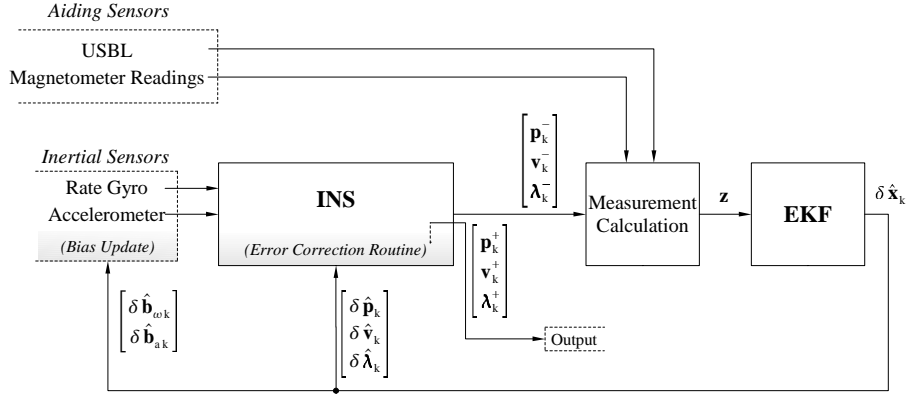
Aiding Sensors

USBL

Magnetometer Readings

Inertial Sensors

Rate Gyro

Accelerometer

(Bias Update)

INS

(Error Correction Routine)

$\begin{bmatrix} \mathbf{p}_k^- \\ \mathbf{v}_k^- \\ \boldsymbol{\lambda}_k^- \end{bmatrix}$

$\begin{bmatrix} \mathbf{p}_k^+ \\ \mathbf{v}_k^+ \\ \boldsymbol{\lambda}_k^+ \end{bmatrix}$

Measurement Calculation

$\mathbf{z}$

EKF

$\delta\hat{\mathbf{x}}_k$

Output

$\begin{bmatrix} \delta\hat{\mathbf{b}}_{\omega k} \\ \delta\hat{\mathbf{b}}_{a k} \end{bmatrix}$

$\begin{bmatrix} \delta\hat{\mathbf{p}}_k \\ \delta\hat{\mathbf{v}}_k \\ \delta\hat{\boldsymbol{\lambda}}_k \end{bmatrix}$